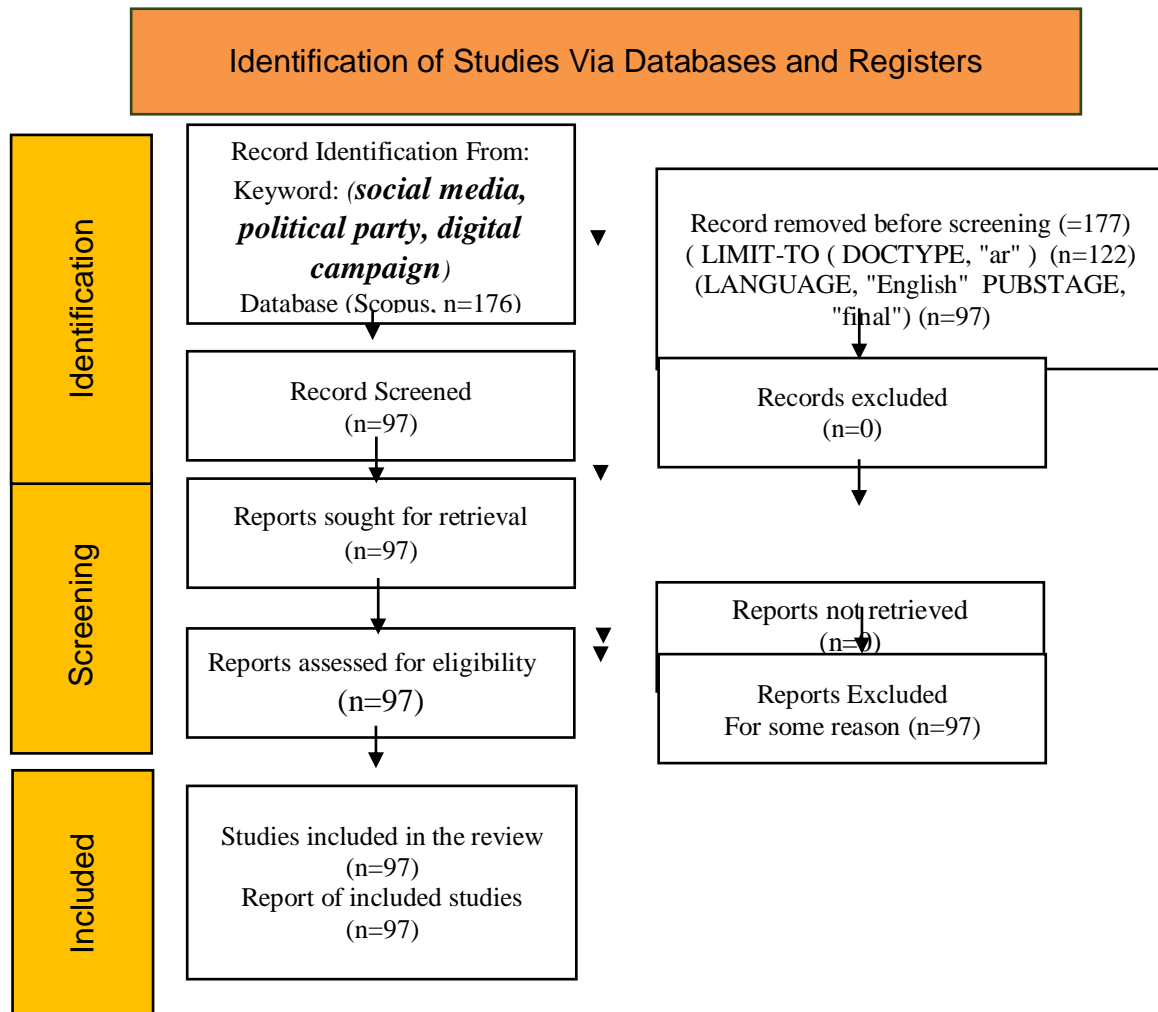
Identification of Studies Via Databases and Registers

Identification

Record Identification From: Keyword: (*social media, political party, digital campaign*) Database (Scopus, n=176)

Record removed before screening (=177) ( LIMIT-TO ( DOCTYPE, "ar" ) (n=122) (LANGUAGE, "English" PUBSTAGE, "final") (n=97)

Record Screened (n=97)

Records excluded (n=0)

Screening

Reports sought for retrieval (n=97)

Reports not retrieved (n=0)

Reports assessed for eligibility (n=97)

Reports Excluded For some reason (n=97)

Included

Studies included in the review (n=97) Report of included studies (n=97)